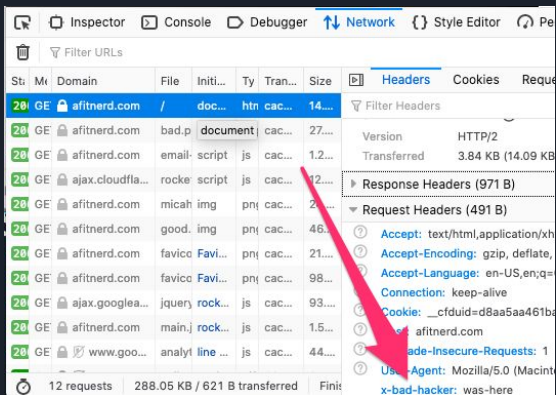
Inspector Console Debugger Network Style Editor Pe

Filter URLs

| St | Me | Domain | File | Initi | Ty | Tran | Size |
|---|---|---|---|---|---|---|---|
| 20 | GE | afitnerd.com | / | doc | htm | cac | 14. |
| 20 | GE | afitnerd.com | bad.p | document | | cac | 27. |
| 20 | GE | afitnerd.com | email- | script | js | cac | 1.2 |
| 20 | GE | ajax.cloudfla | rocke | script | js | cac | 93. |
| 20 | GE | afitnerd.com | micah | img | png | cac | 29. |
| 20 | GE | afitnerd.com | good. | img | png | cac | 46. |
| 20 | GE | afitnerd.com | favico | Favi | png | cac | 21. |
| 20 | GE | afitnerd.com | favico | Favi | png | cac | 98. |
| 20 | GE | ajax.googlea | jquery | rock | js | cac | 95. |
| 20 | GE | afitnerd.com | main.j | rock | js | cac | 55. |
| 20 | GE | www.goo | analyt | line | js | cac | 44. |

12 requests 288.05 KB / 621 B transferred Finis

Headers Cookies Reque

Filter Headers

Version HTTP/2
Transferred 3.84 KB (14.09 KB

Response Headers (971 B)
Request Headers (491 B)

Accept: text/html,application/xh
Accept-Encoding: gzip, deflate,
Accept-Language: en-US,en;q=
Connection: keep-alive
Cookie: __cfduid=d8aa5aa461ba
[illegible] afitnerd.com
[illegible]ade-Insecure-Requests: 1
User-Agent: Mozilla/5.0 (Macint
x-bad-hacker: was-here